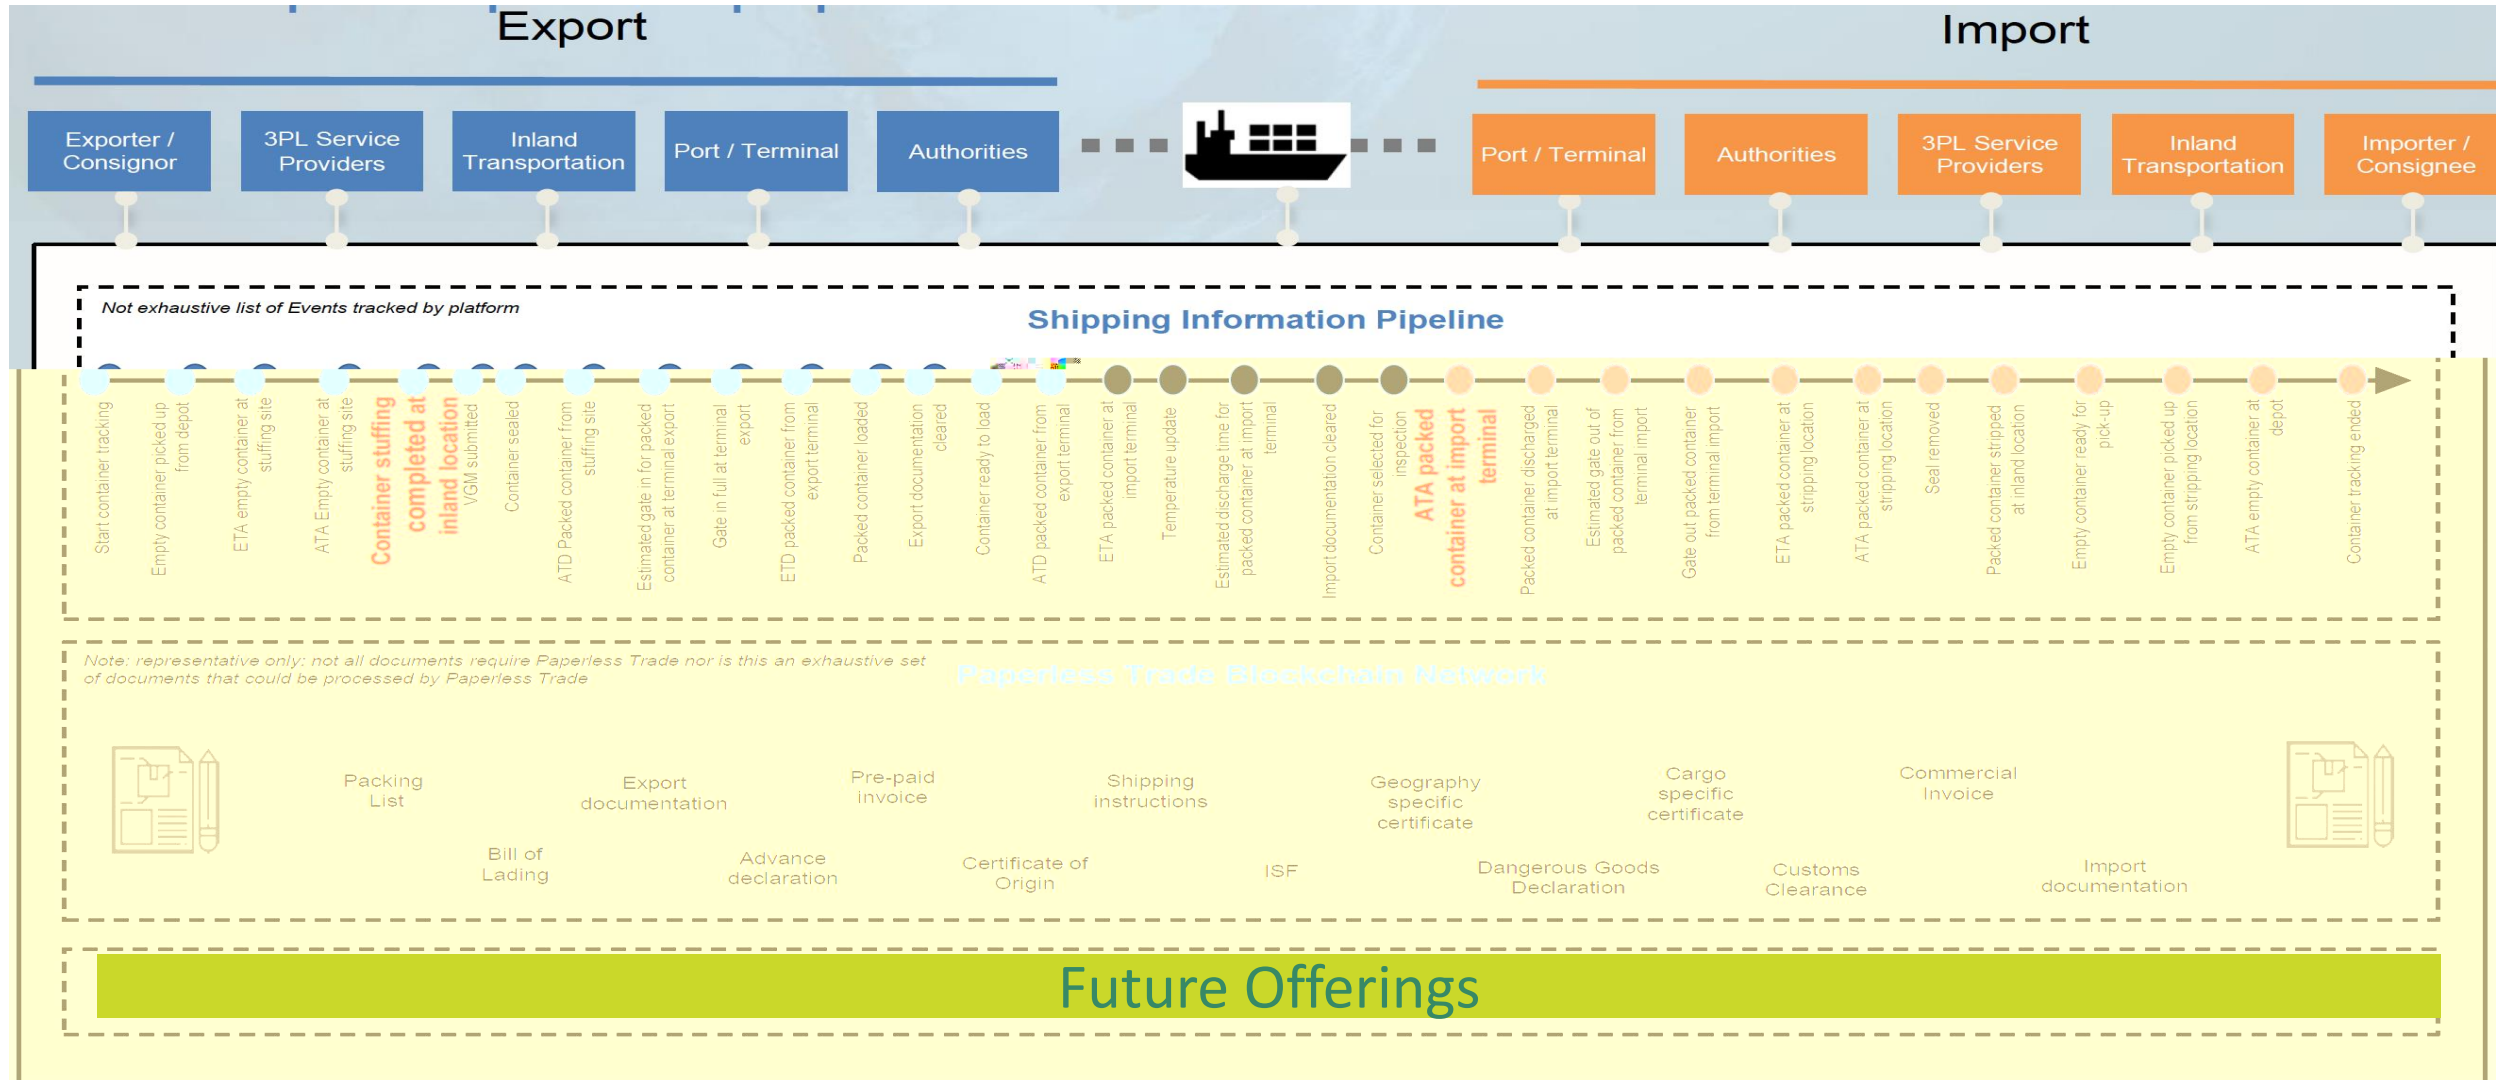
Export

Import

Exporter / Consignor

3PL Service Providers

Inland Transportation

Port / Terminal

Authorities

Port / Terminal

Authorities

3PL Service Providers

Inland Transportation

Importer / Consignee

Not exhaustive list of Events tracked by platform

Shipping Information Pipeline

Start container tracking

Empty container picked up from depot

ETA empty container at stuffing site

ATA Empty container at stuffing site

Container stuffing completed at inland location

VGM submitted

Container sealed

ATD Packed container from stuffing site

Estimated gate in for packed container at terminal export

Gate in full at terminal export

ETD packed container from export terminal

Packed container loaded

Export documentation cleared

Container ready to load

ATD packed container from export terminal

ETA packed container at import terminal

Temperature update

Estimated discharge time for packed container at import terminal

Import documentation cleared

Container selected for inspection

ATA packed container at import terminal

Packed container discharged at import terminal

Estimated gate out of packed container from terminal import

Gate out packed container from terminal import

ETA packed container at stripping location

ATA packed container at stripping location

Seal removed

Packed container stripped at inland location

Empty container ready for pick-up

Empty container picked up from stripping location

ATA empty container at depot

Container tracking ended

Note: representative only; not all documents require Paperless Trade nor is this an exhaustive set of documents that could be processed by Paperless Trade

Paperless Trade Blockchain Network

Packing List

Export documentation

Pre-paid invoice

Shipping instructions

Geography specific certificate

Cargo specific certificate

Commercial Invoice

Bill of Lading

Advance declaration

Certificate of Origin

ISF

Dangerous Goods Declaration

Customs Clearance

Import documentation

Future Offerings